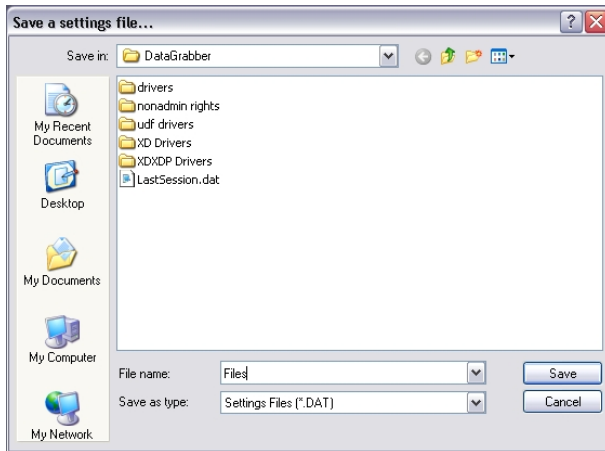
Save a settings file...

Save in: DataGrabber

My Recent Documents

Desktop

My Documents

My Computer

My Network

drivers
nonadmin rights
udf drivers
XD Drivers
XDXDP Drivers
LastSession.dat

File name: Files

Save as type: Settings Files (*.DAT)

Save

Cancel